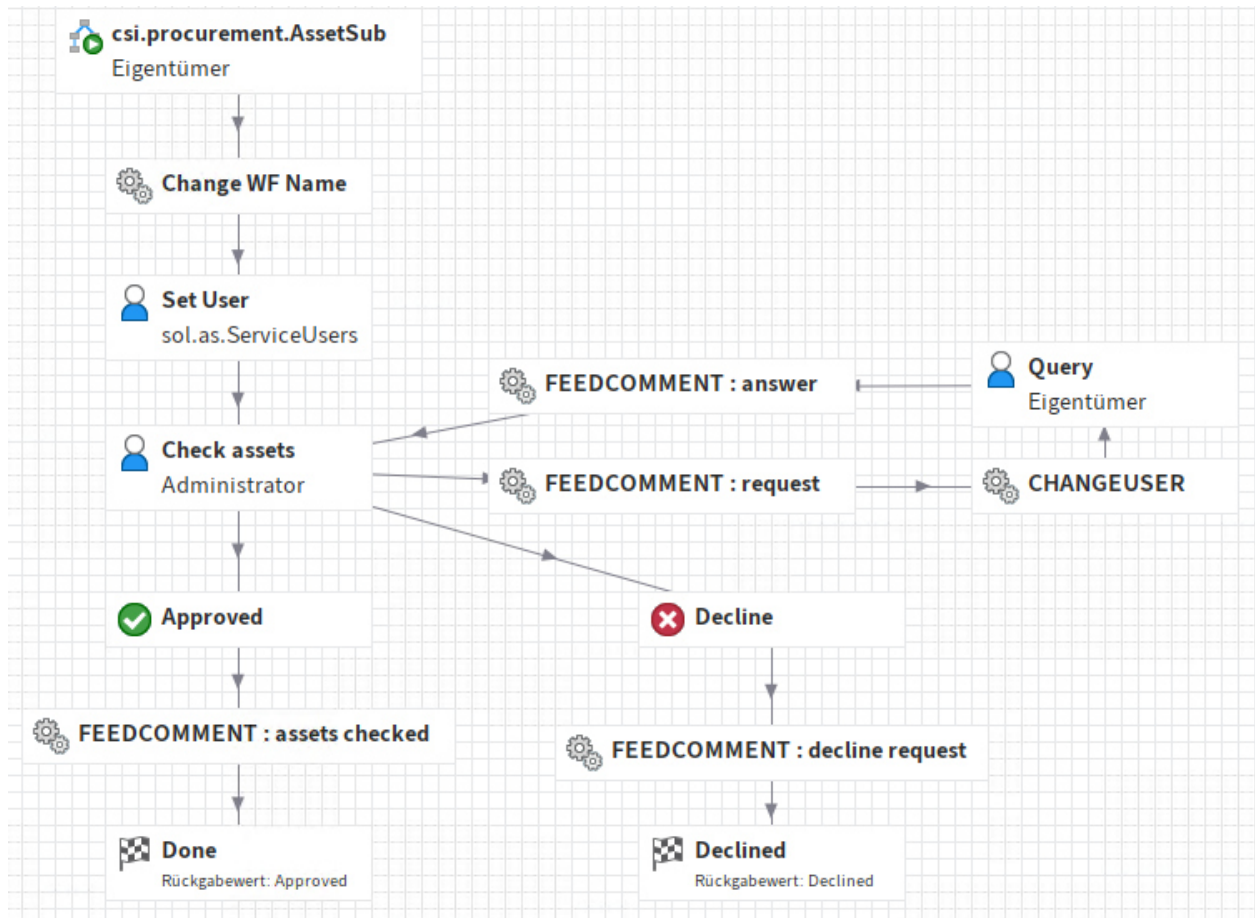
csi.procurement.AssetSub
Eigentümer

Change WF Name

Set User
sol.as.ServiceUsers

FEEDCOMMENT : answer

Query
Eigentümer

Check assets
Administrator

FEEDCOMMENT : request

CHANGEUSER

Approved

Decline

FEEDCOMMENT : assets checked

FEEDCOMMENT : decline request

Done
Rückgabewert: Approved

Declined
Rückgabewert: Declined